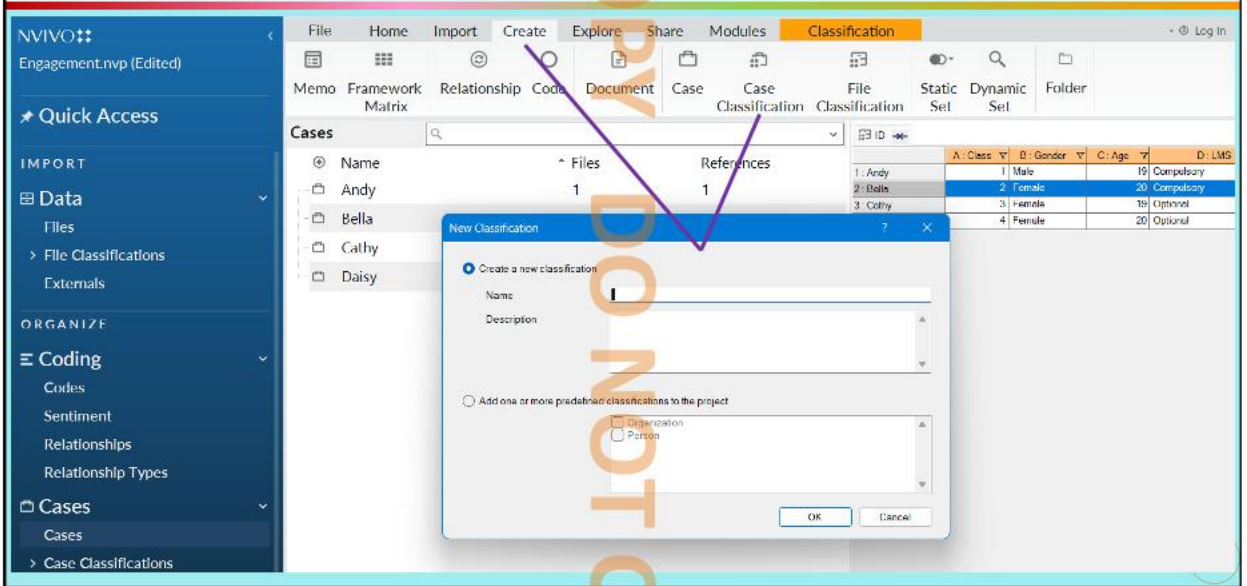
NVIVO
Engagement.nvp (Edited)

Quick Access

IMPORT

Data

Files

File Classifications

Externals

ORGANIZE

Coding

Codes

Sentiment

Relationships

Relationship Types

Cases

Cases

Case Classifications

File Home Import Create Explore Share Modules Classification Log In

Memo Framework Matrix Relationship Code Document Case Case Classification File Classification Static Set Dynamic Set Folder

Cases

| Name | Files | References |
|---|---|---|
| Andy | 1 | 1 |
| Bella | | |
| Cathy | | |
| Daisy | | |

ID

| | A : Class | B : Gender | C : Age | D : LMS |
|---|---|---|---|---|
| 1 : Andy | 1 | Male | 19 | Compulsory |
| 2 : Bella | 2 | Female | 20 | Compulsory |
| 3 : Cathy | 3 | Female | 19 | Optional |
| | 4 | Female | 20 | Optional |

New Classification ? ✕

Create a new classification

Name

Description

Add one or more predefined classifications to the project

Organization

Person

OK Cancel

DO NOT C